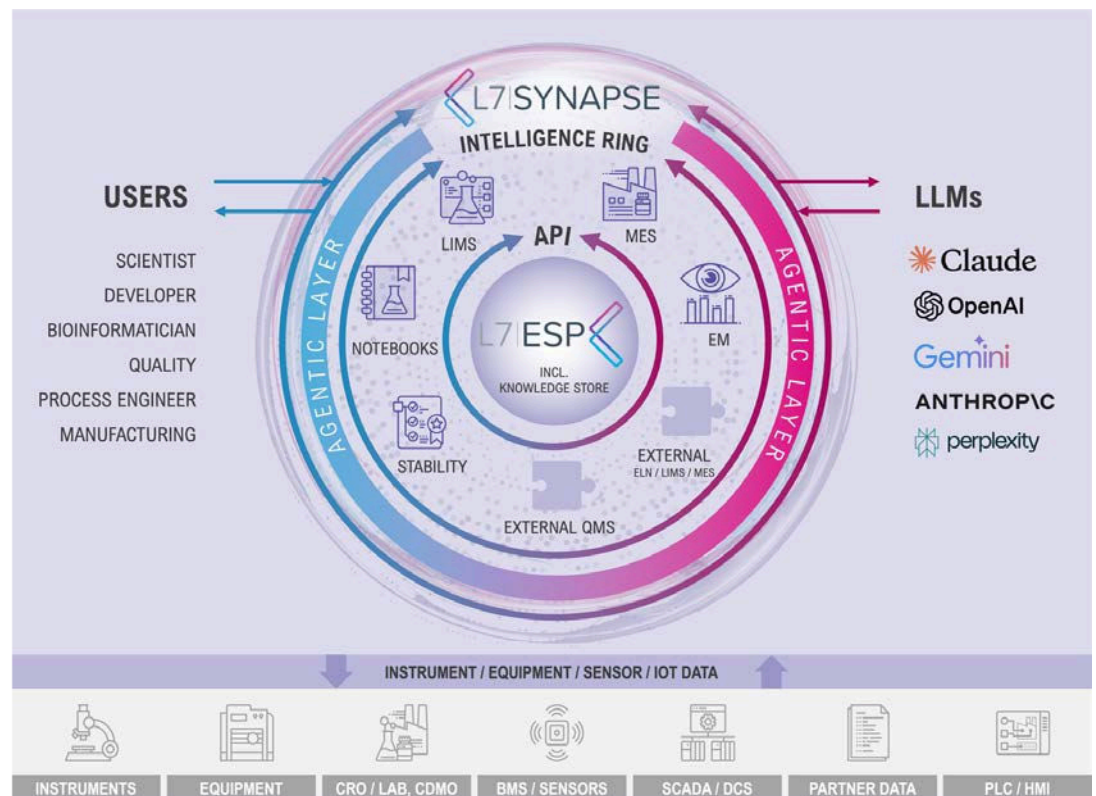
L7|SYNAPSE

INTELLIGENCE RING

USERS

SCIENTIST
DEVELOPER
BIOINFORMATICIAN
QUALITY
PROCESS ENGINEER
MANUFACTURING

LLMs

Claude
OpenAI
Gemini
ANTHROP\C
perplexity

AGENTIC LAYER

AGENTIC LAYER

LIMS

API

MES

NOTEBOOKS

L7|ESP
INCL. KNOWLEDGE STORE

EM

STABILITY

EXTERNAL
ELN / LIMS / MES

EXTERNAL QMS

INSTRUMENT / EQUIPMENT / SENSOR / IOT DATA

INSTRUMENTS
EQUIPMENT
CRO / LAB, CDMO
BMS / SENSORS
SCADA / DCS
PARTNER DATA
PLC / HMI